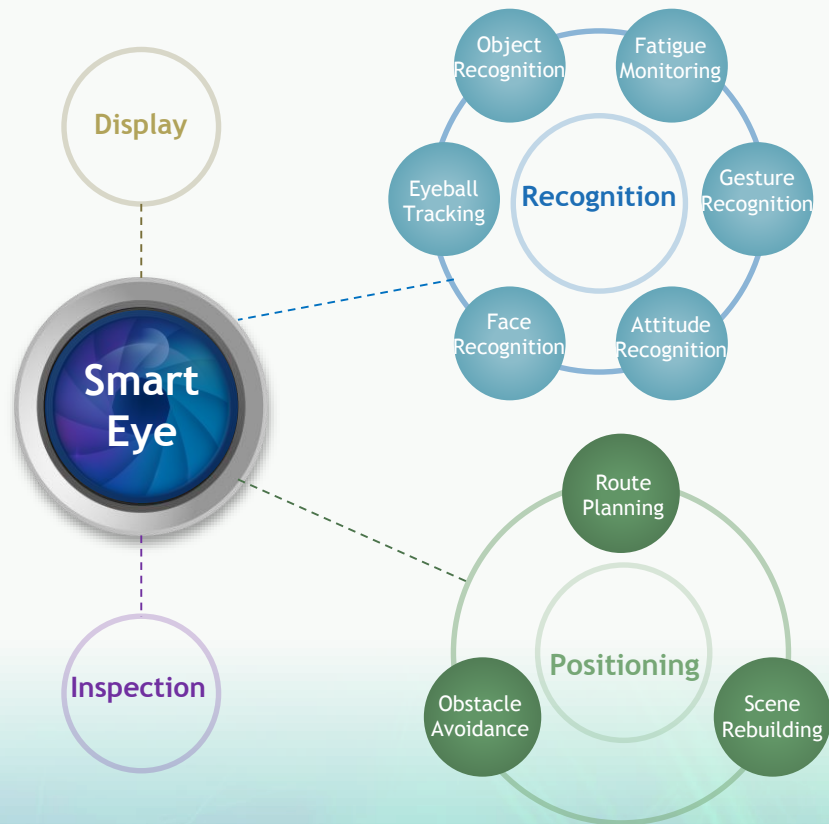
Display

Object Recognition

Fatigue Monitoring

Eyeball Tracking

Recognition

Gesture Recognition

Face Recognition

Attitude Recognition

Smart Eye

Route Planning

Positioning

Inspection

Obstacle Avoidance

Scene Rebuilding